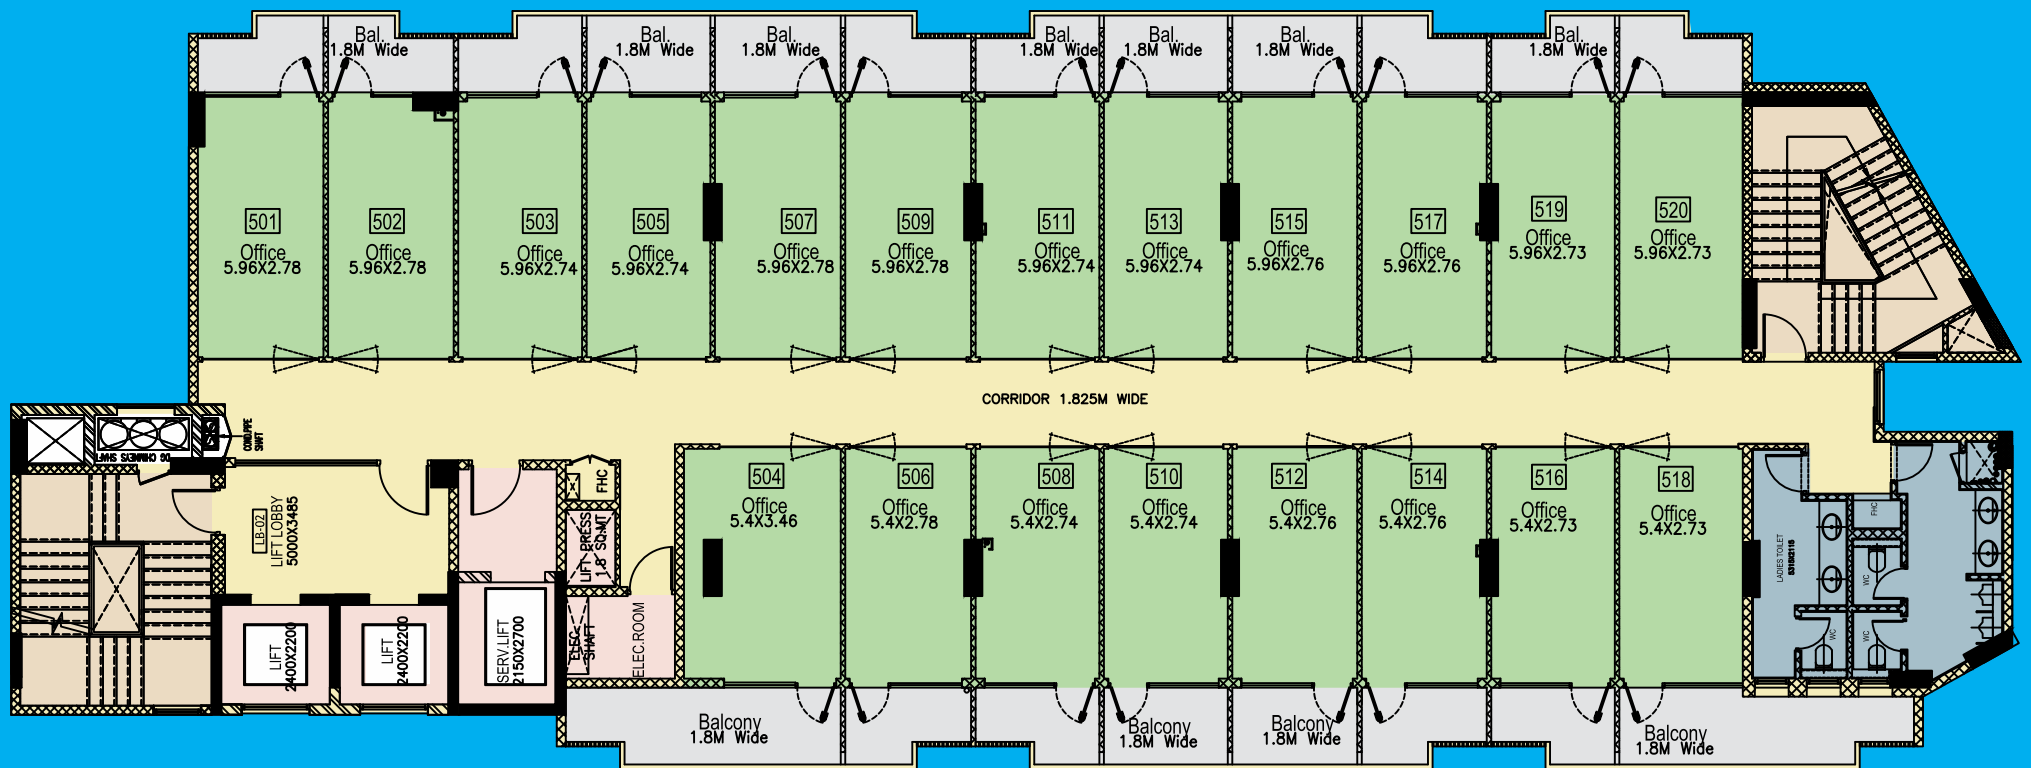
Bal.
1.8M Wide

Bal.
1.8M Wide

Bal.
1.8M Wide

Bal.
1.8M Wide

Bal.
1.8M Wide

Bal.
1.8M Wide

Bal.
1.8M Wide

501
Office
5.96X2.78

502
Office
5.96X2.78

503
Office
5.96X2.74

505
Office
5.96X2.74

507
Office
5.96X2.78

509
Office
5.96X2.78

511
Office
5.96X2.74

513
Office
5.96X2.74

515
Office
5.96X2.76

517
Office
5.96X2.76

519
Office
5.96X2.73

520
Office
5.96X2.73

CORRIDOR 1.825M WIDE

DG CHIMNEYS SHAFT

COND/PIPE SHAFT

LB-02
LIFT LOBBY
5000X3485

FHC

LIFT PRESS
1.8 SQ.MT

LIFT
2400X2200

LIFT
2400X2200

SERV.LIFT
2150X2700

ELEC SHAFT

ELEC.ROOM

504
Office
5.4X3.46

506
Office
5.4X2.78

508
Office
5.4X2.74

510
Office
5.4X2.74

512
Office
5.4X2.76

514
Office
5.4X2.76

516
Office
5.4X2.73

518
Office
5.4X2.73

LADIES TOILET

FHC

WC

WC

WC

WC

Balcony
1.8M Wide

Balcony
1.8M Wide

Balcony
1.8M Wide

Balcony
1.8M Wide